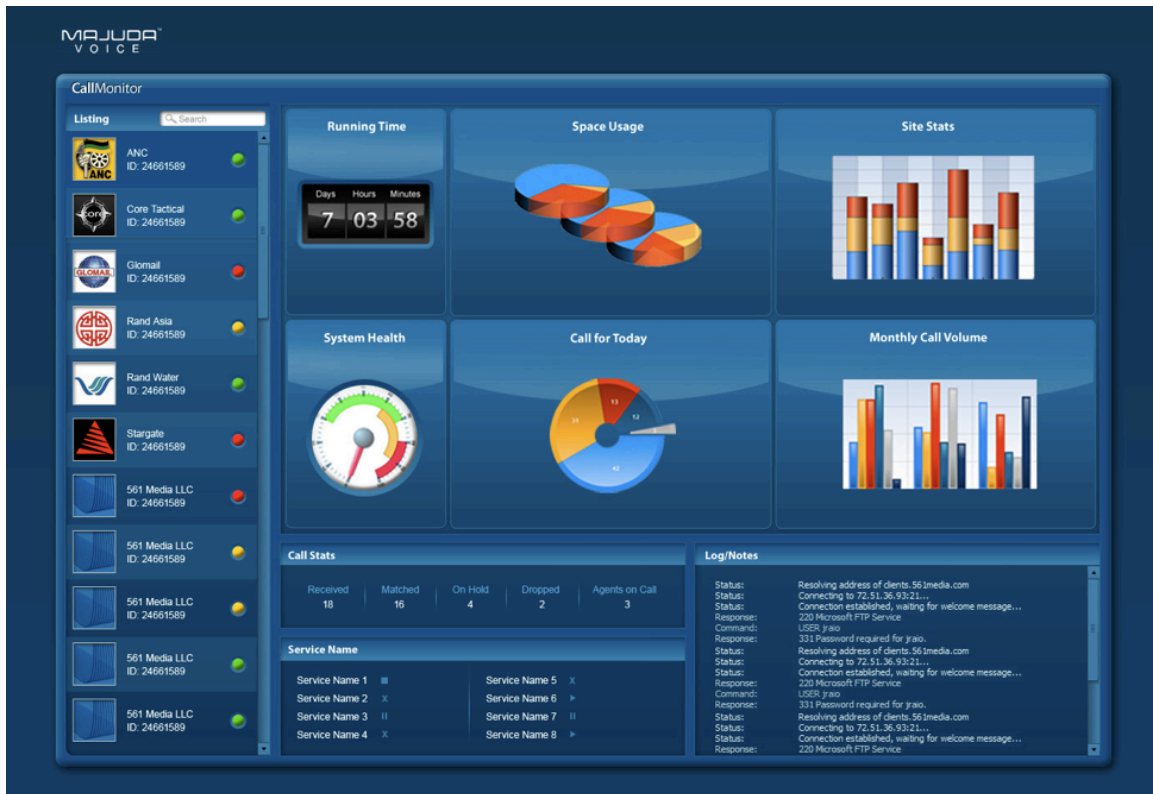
MAJUDA™
VOICE

CallMonitor

Listing
Search

ANC
ID: 24661589

Core Tactical
ID: 24661589

Glomail
ID: 24661589

Rand Asia
ID: 24661589

Rand Water
ID: 24661589

Stargate
ID: 24661589

561 Media LLC
ID: 24661589

561 Media LLC
ID: 24661589

561 Media LLC
ID: 24661589

561 Media LLC
ID: 24661589

561 Media LLC
ID: 24661589

Running Time

| Days | Hours | Minutes |
|---|---|---|
| 7 | 03 | 58 |

Space Usage

Site Stats

System Health

Call for Today

13
12
33
42

Monthly Call Volume

Call Stats

| Received | Matched | On Hold | Dropped | Agents on Call |
|---|---|---|---|---|
| 18 | 16 | 4 | 2 | 3 |

Service Name

Service Name 1
Service Name 2 X
Service Name 3
Service Name 4 X

Service Name 5 X
Service Name 6
Service Name 7
Service Name 8

Log/Notes

Status: Resolving address of clients.561media.com
Status: Connecting to 72.51.36.93:21...
Status: Connection established, waiting for welcome message...
Response: 220 Microsoft FTP Service
Command: USER jraio
Response: 331 Password required for jraio.
Status: Resolving address of clients.561media.com
Status: Connecting to 72.51.36.93:21...
Status: Connection established, waiting for welcome message...
Response: 220 Microsoft FTP Service
Command: USER jraio
Response: 331 Password required for jraio.
Status: Resolving address of clients.561media.com
Status: Connecting to 72.51.36.93:21...
Status: Connection established, waiting for welcome message...
Response: 220 Microsoft FTP Service